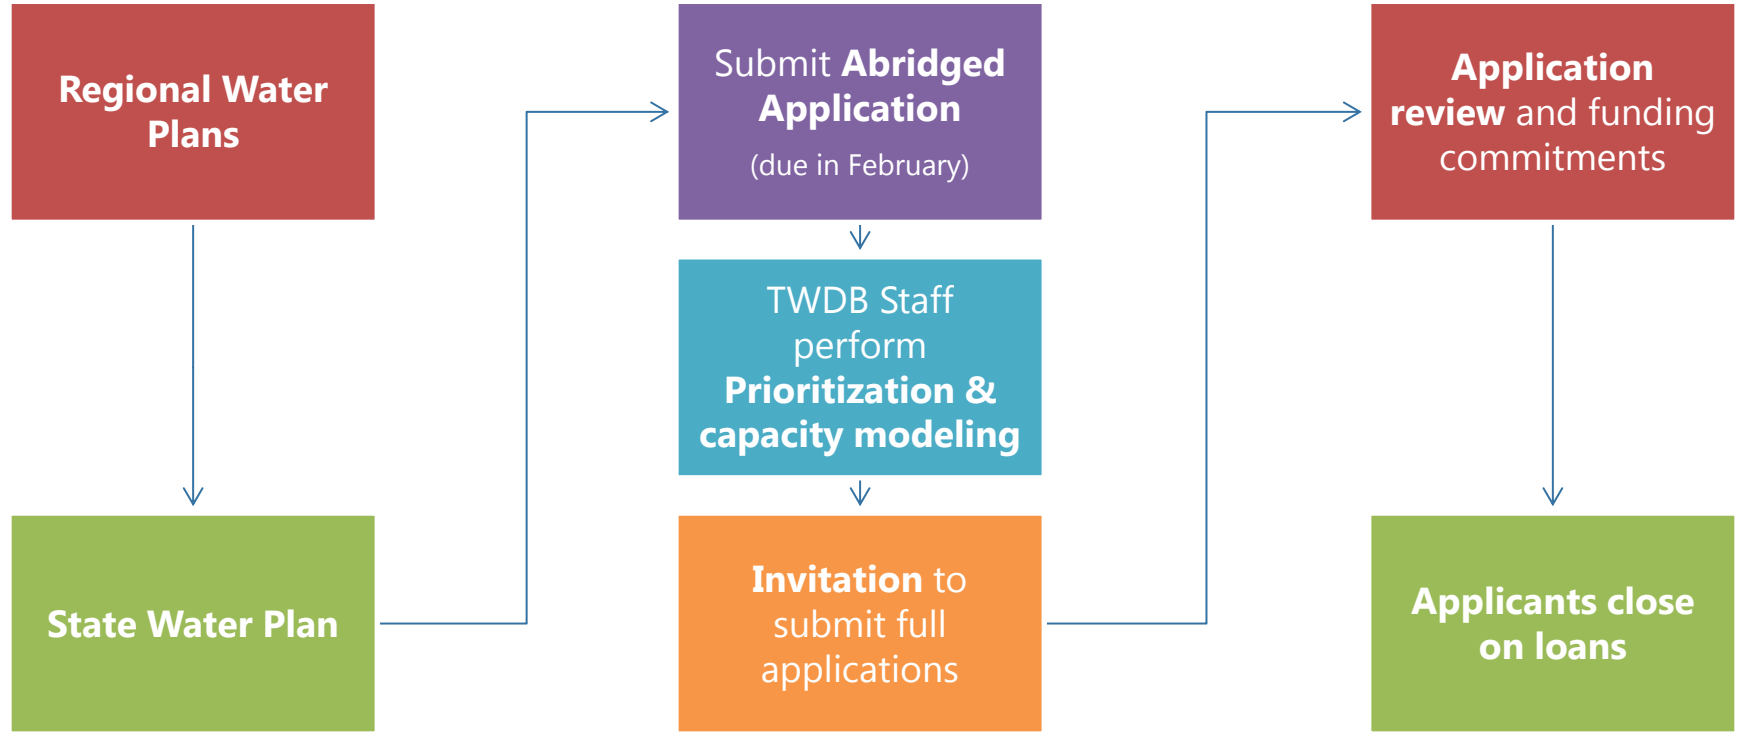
Regional Water Plans

State Water Plan

Submit Abridged Application

(due in February)

TWDB Staff perform Prioritization & capacity modeling

Invitation to submit full applications

Application review and funding commitments

Applicants close on loans